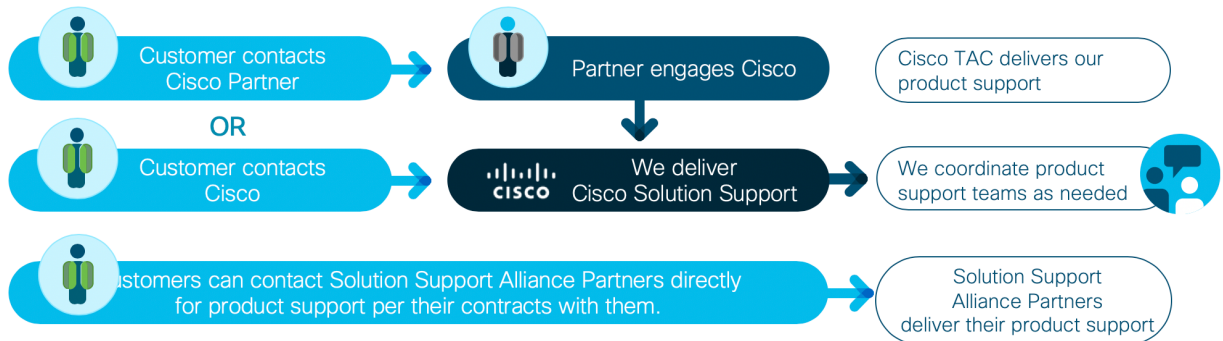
Customer contacts Cisco Partner

Partner engages Cisco

Cisco TAC delivers our product support

OR

Customer contacts Cisco

CISCO

We deliver Cisco Solution Support

We coordinate product support teams as needed

ustomers can contact Solution Support Alliance Partners directly for product support per their contracts with them.

Solution Support Alliance Partners deliver their product support